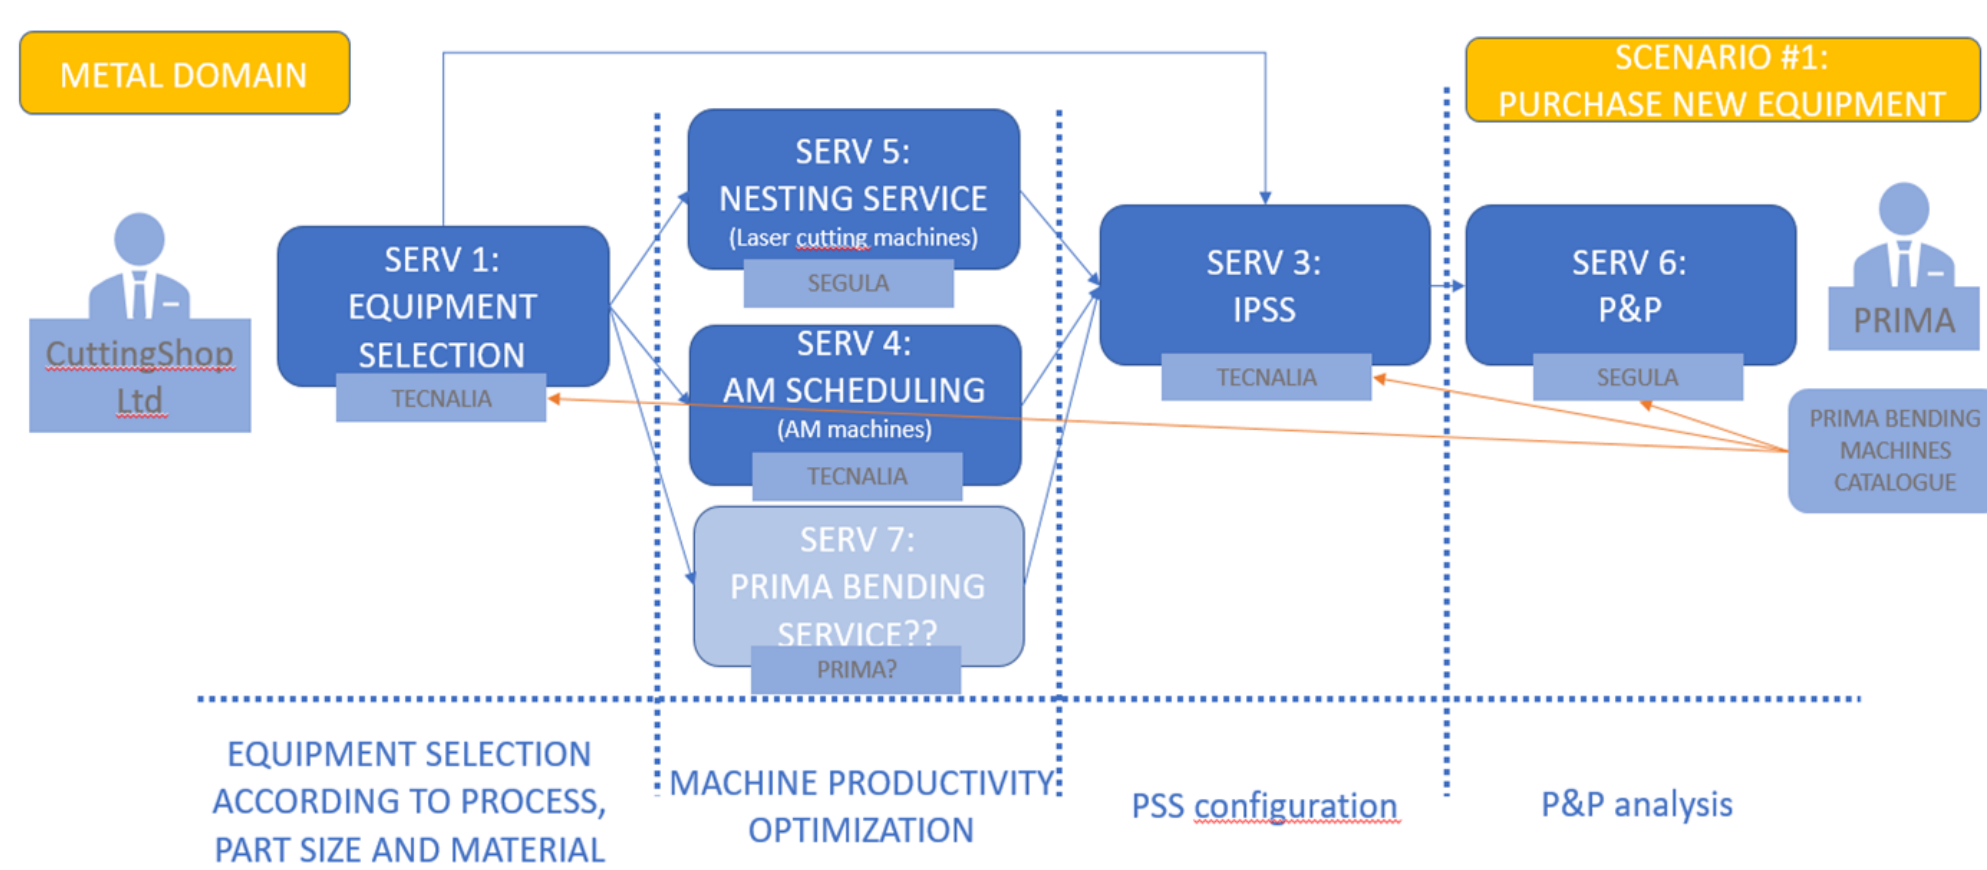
METAL DOMAIN

SCENARIO #1:
PURCHASE NEW EQUIPMENT

CuttingShop Ltd

SERV 1:
EQUIPMENT SELECTION
TECNALIA

SERV 5:
NESTING SERVICE
(Laser cutting machines)
SEGULA

SERV 4:
AM SCHEDULING
(AM machines)
TECNALIA

SERV 7:
PRIMA BENDING SERVICE??
PRIMA?

SERV 3:
IPSS
TECNALIA

SERV 6:
P&P
SEGULA

PRIMA

PRIMA BENDING MACHINES CATALOGUE

EQUIPMENT SELECTION ACCORDING TO PROCESS, PART SIZE AND MATERIAL

MACHINE PRODUCTIVITY OPTIMIZATION

PSS configuration

P&P analysis